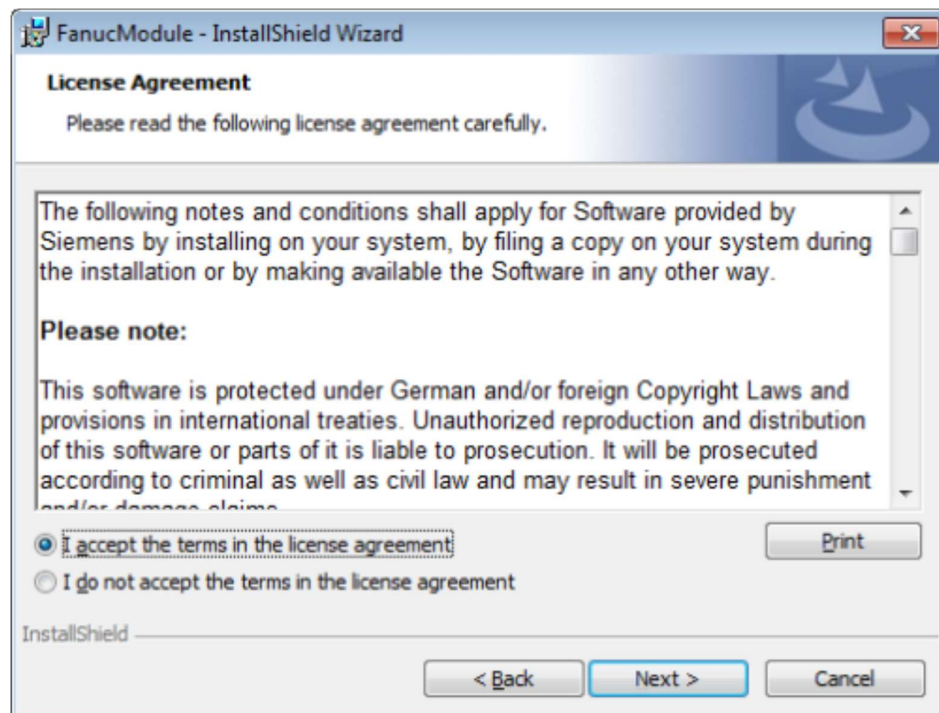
FanucModule - InstallShield Wizard

License Agreement

Please read the following license agreement carefully.

The following notes and conditions shall apply for Software provided by Siemens by installing on your system, by filing a copy on your system during the installation or by making available the Software in any other way.

Please note:

This software is protected under German and/or foreign Copyright Laws and provisions in international treaties. Unauthorized reproduction and distribution of this software or parts of it is liable to prosecution. It will be prosecuted according to criminal as well as civil law and may result in severe punishment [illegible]

I accept the terms in the license agreement

I do not accept the terms in the license agreement

Print

InstallShield

< Back

Next >

Cancel